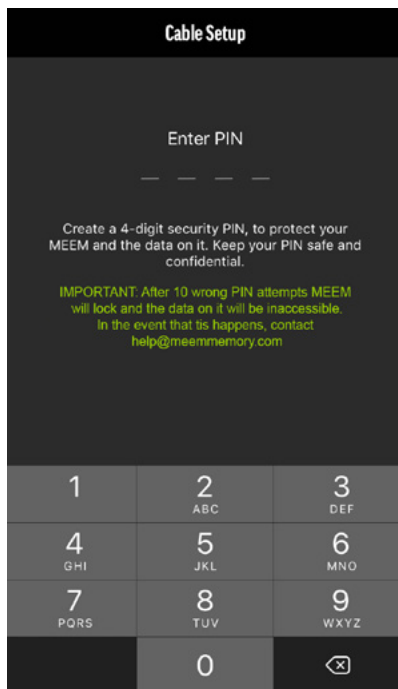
Cable Setup

Enter PIN

Create a 4-digit security PIN, to protect your MEEM and the data on it. Keep your PIN safe and confidential.

IMPORTANT: After 10 wrong PIN attempts MEEM will lock and the data on it will be inaccessible. In the event that tis happens, contact help@meemmemory.com

1
2 ABC
3 DEF
4 GHI
5 JKL
6 MNO
7 PQRS
8 TUV
9 WXYZ
0